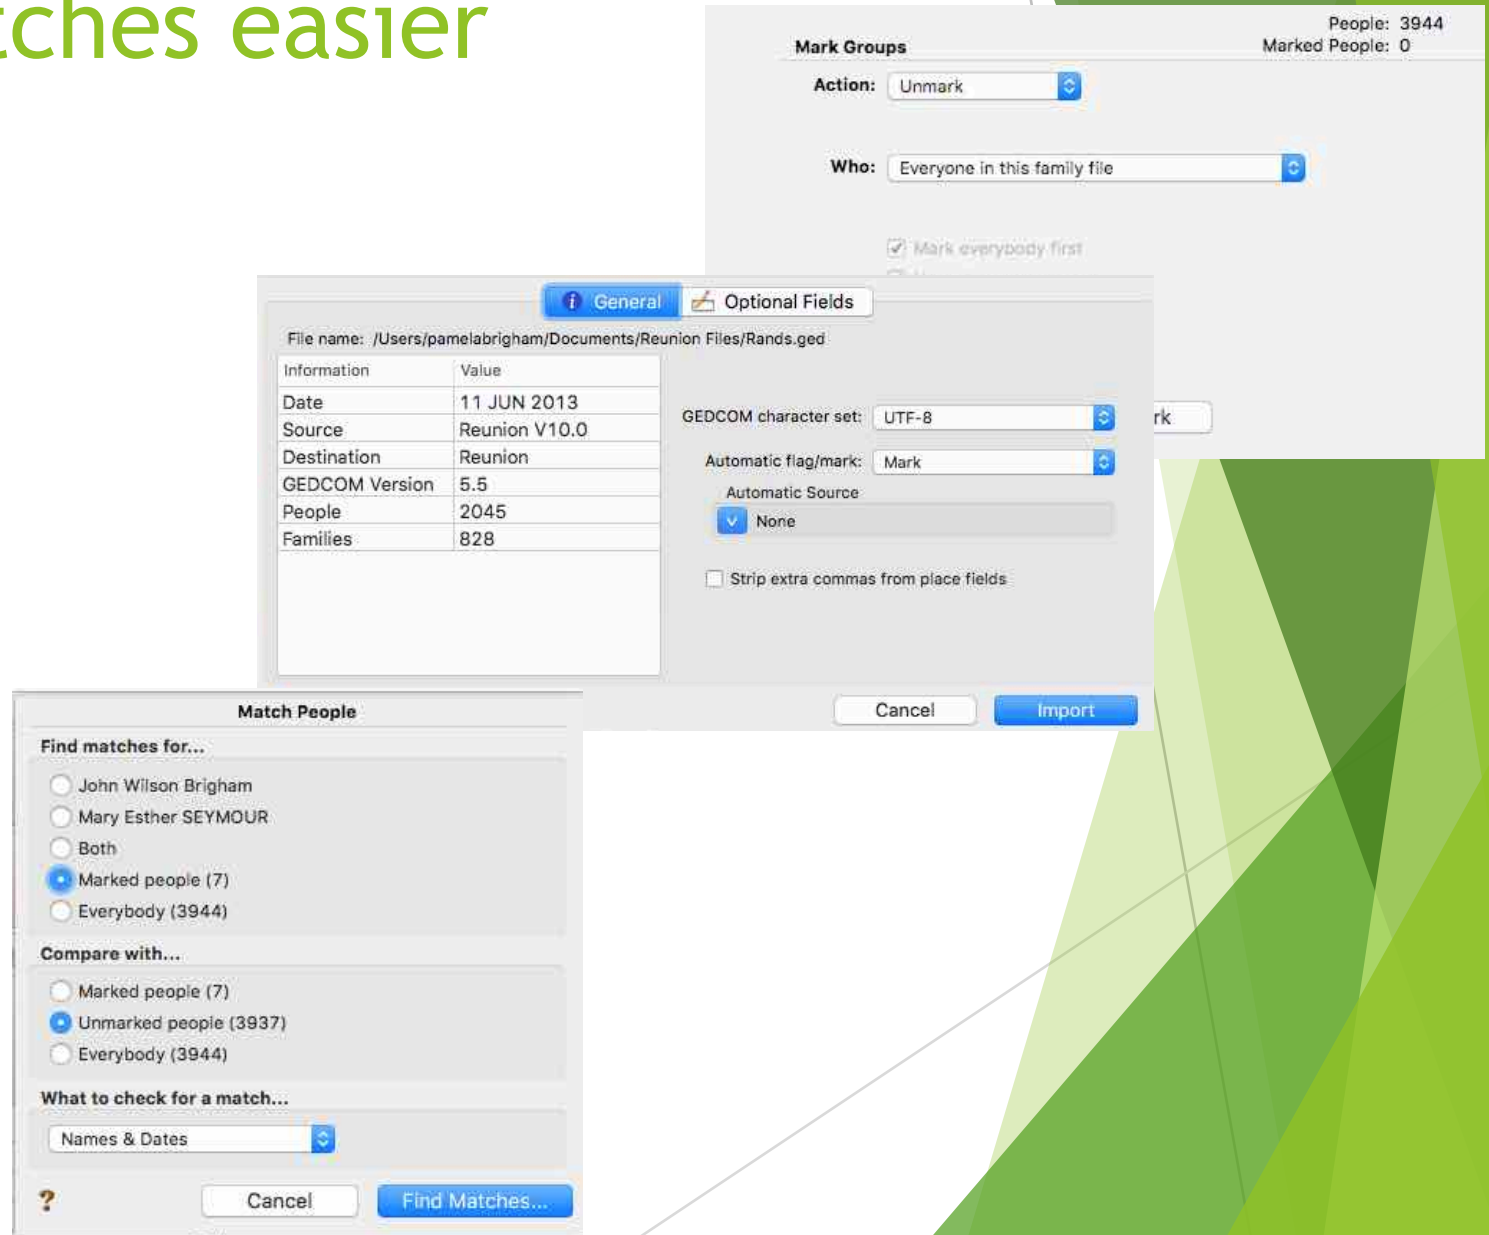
tches easier

Mark Groups

People: 3944
Marked People: 0

Action: Unmark

Who: Everyone in this family file

Mark everybody first

rk

General | Optional Fields

File name: /Users/pamelabrigham/Documents/Reunion Files/Rands.ged

| Information | Value |
|---|---|
| Date | 11 JUN 2013 |
| Source | Reunion V10.0 |
| Destination | Reunion |
| GEDCOM Version | 5.5 |
| People | 2045 |
| Families | 828 |

GEDCOM character set: UTF-8

Automatic flag/mark: Mark

Automatic Source

None

Strip extra commas from place fields

Cancel

Import

Match People

Find matches for...

John Wilson Brigham

Mary Esther SEYMOUR

Both

Marked people (7)

Everybody (3944)

Compare with...

Marked people (7)

Unmarked people (3937)

Everybody (3944)

What to check for a match...

Names & Dates

?

Cancel

Find Matches...